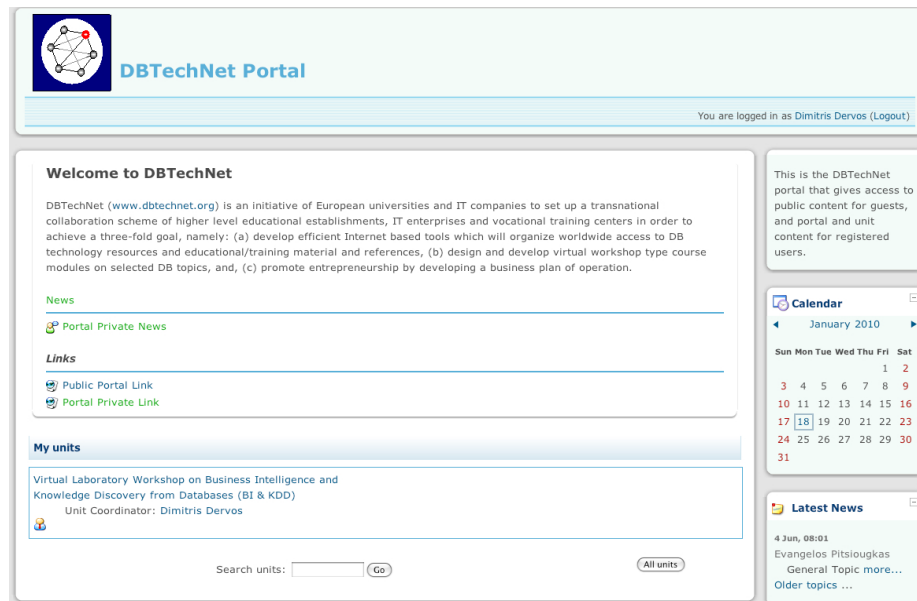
DBTechNet Portal

You are logged in as Dimitris Dervos (Logout)

Welcome to DBTechNet

DBTechNet (www.dbtechnet.org) is an initiative of European universities and IT companies to set up a transnational collaboration scheme of higher level educational establishments, IT enterprises and vocational training centers in order to achieve a three-fold goal, namely: (a) develop efficient Internet based tools which will organize worldwide access to DB technology resources and educational/training material and references, (b) design and develop virtual workshop type course modules on selected DB topics, and, (c) promote entrepreneurship by developing a business plan of operation.

News

Portal Private News

Links

Public Portal Link
Portal Private Link

My units

Virtual Laboratory Workshop on Business Intelligence and Knowledge Discovery from Databases (BI & KDD)
Unit Coordinator: Dimitris Dervos

Search units: Go

All units

This is the DBTechNet portal that gives access to public content for guests, and portal and unit content for registered users.

Calendar

January 2010

| Sun | Mon | Tue | Wed | Thu | Fri | Sat |
|---|---|---|---|---|---|---|
| | | | | | 1 | 2 |
| 3 | 4 | 5 | 6 | 7 | 8 | 9 |
| 10 | 11 | 12 | 13 | 14 | 15 | 16 |
| 17 | 18 | 19 | 20 | 21 | 22 | 23 |
| 24 | 25 | 26 | 27 | 28 | 29 | 30 |
| 31 | | | | | | |

Latest News

4 Jun, 08:01
Evangelos Pitsiougkas
General Topic more...
Older topics ...